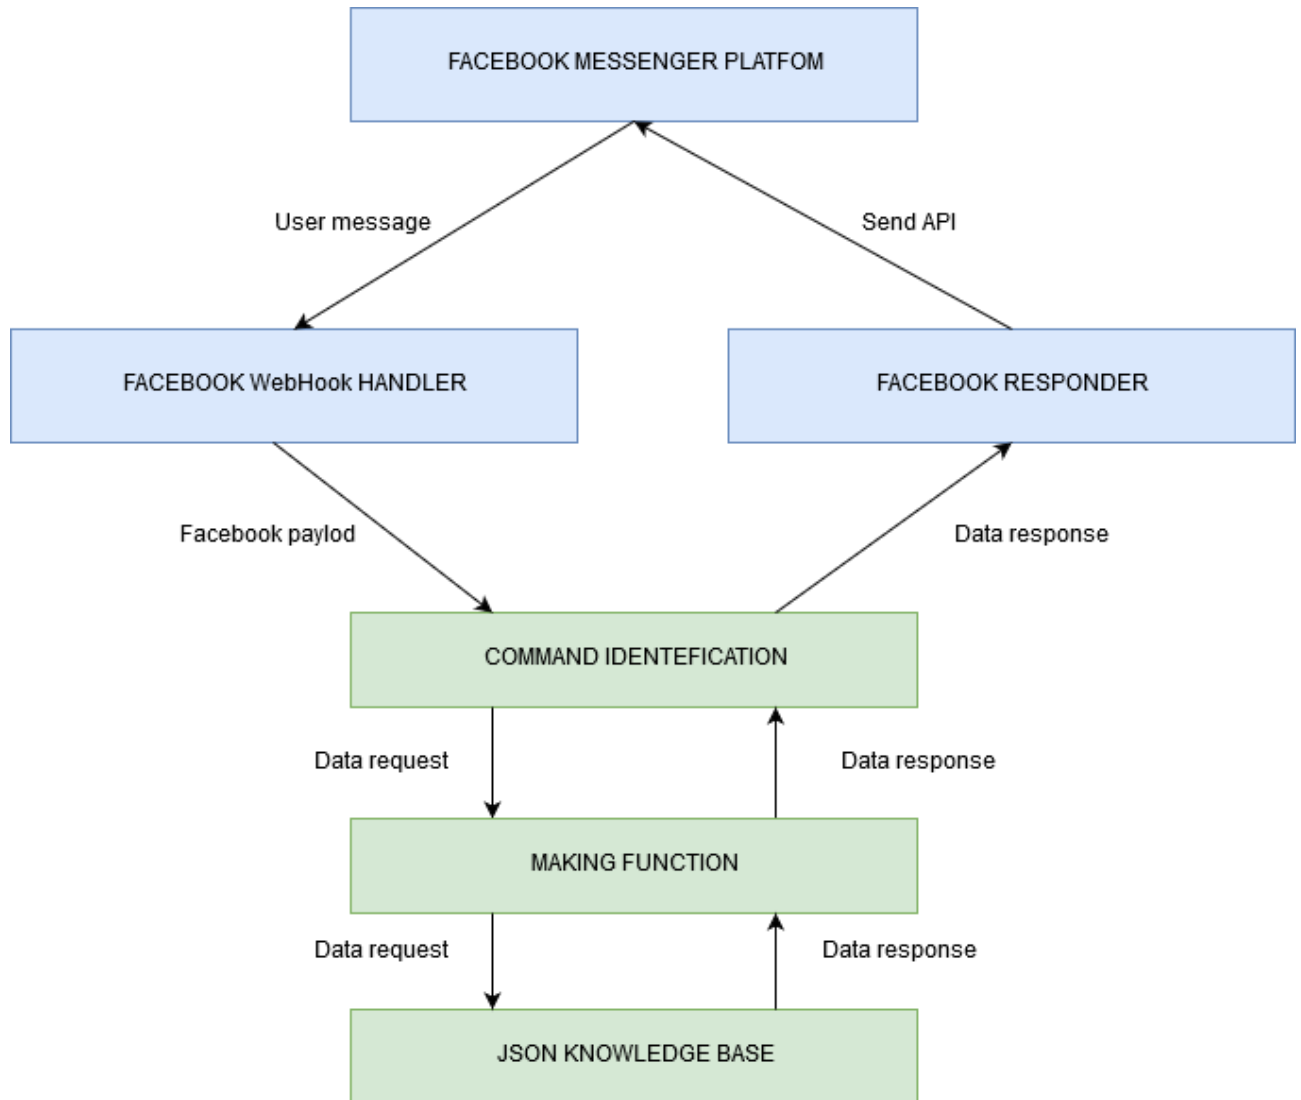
FACEBOOK MESSENGER PLATFOM

User message

Send API

FACEBOOK WebHook HANDLER

FACEBOOK RESPONDER

Facebook paylod

Data response

COMMAND IDENTEFICATION

Data request

Data response

MAKING FUNCTION

Data request

Data response

JSON KNOWLEDGE BASE